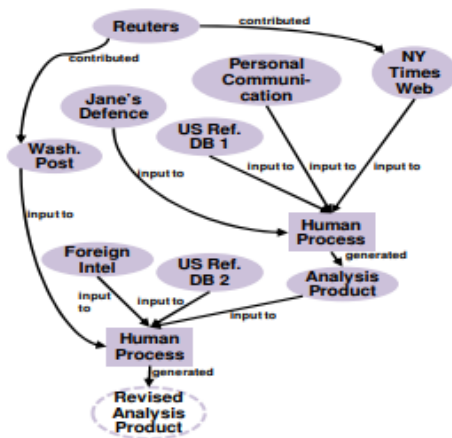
Reuters

contributed

contributed

NY Times Web

Personal Communication

Jane's Defence

US Ref. DB 1

Wash. Post

input to

input to

input to

input to

input to

Human Process

generated

Analysis Product

Foreign Intel

US Ref. DB 2

input to

input to

input to

Human Process

generated

Revised Analysis Product